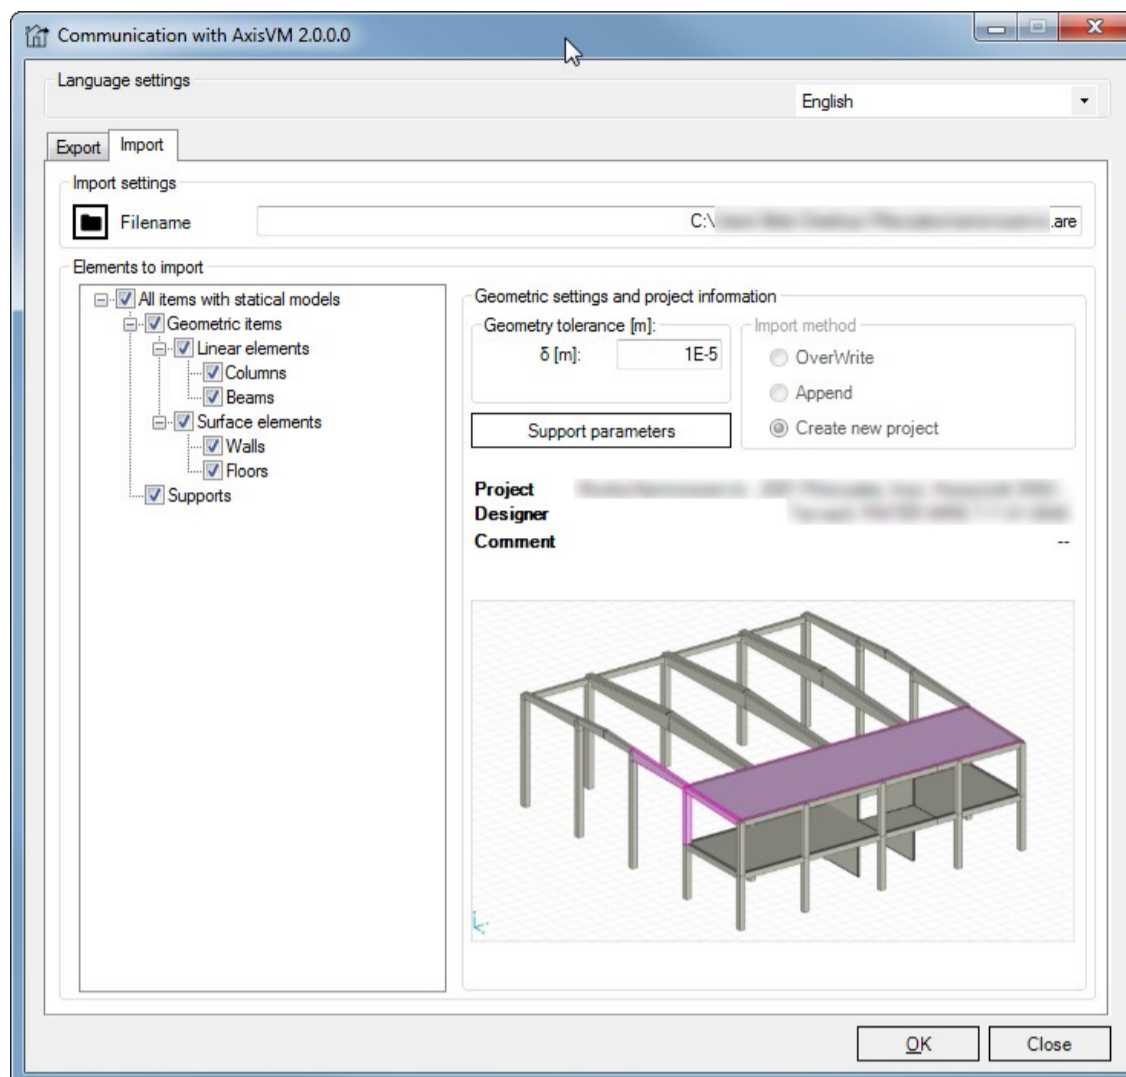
Communication with AxisVM 2.0.0.0

Language settings

English

Export Import

Import settings

Filename C:\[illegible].are

Elements to import

All items with statical models
Geometric items
Linear elements
Columns
Beams
Surface elements
Walls
Floors
Supports

Geometric settings and project information

Geometry tolerance [m]:
δ [m]: 1E-5

Import method
OverWrite
Append
Create new project

Support parameters

Project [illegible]
Designer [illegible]
Comment --

OK Close